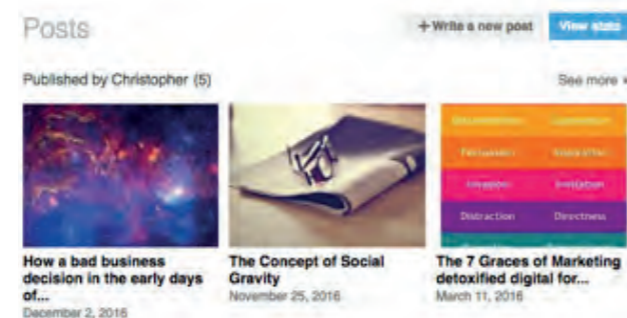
Posts

+ Write a new post

View stats

Published by Christopher (5)

See more

How a bad business decision in the early days of...
December 2, 2016

The Concept of Social Gravity
November 25, 2016

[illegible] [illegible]
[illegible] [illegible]
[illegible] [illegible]
Distraction Directness

The 7 Graces of Marketing detoxified digital for...
March 11, 2016